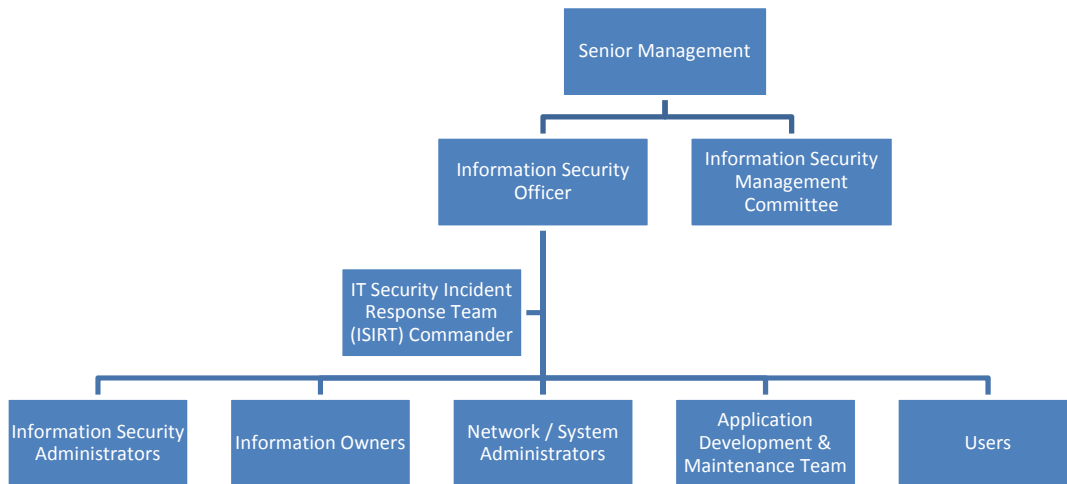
Senior Management

Information Security Officer

Information Security Management Committee

IT Security Incident Response Team (ISIRT) Commander

Information Security Administrators

Information Owners

Network / System Administrators

Application Development & Maintenance Team

Users